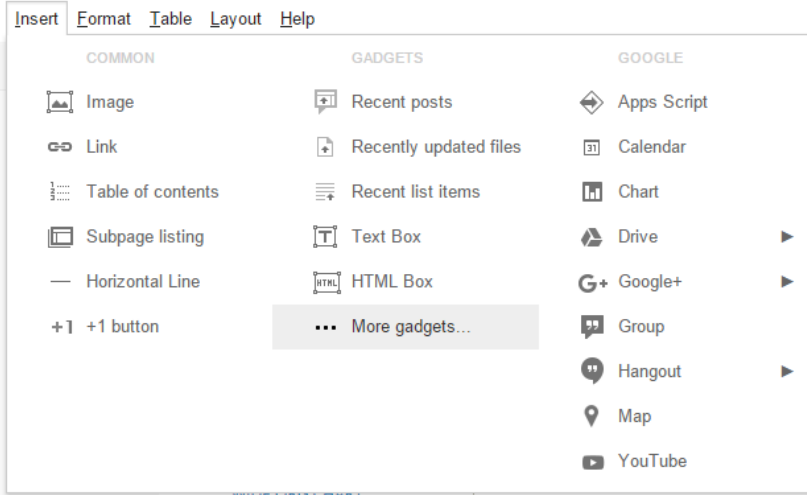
Insert Format Table Layout Help

COMMON

Image

Link

Table of contents

Subpage listing

Horizontal Line

+1 +1 button

GADGETS

Recent posts

Recently updated files

Recent list items

Text Box

HTML HTML Box

More gadgets...

GOOGLE

Apps Script

31 Calendar

Chart

Drive

G+ Google+

Group

Hangout

Map

YouTube